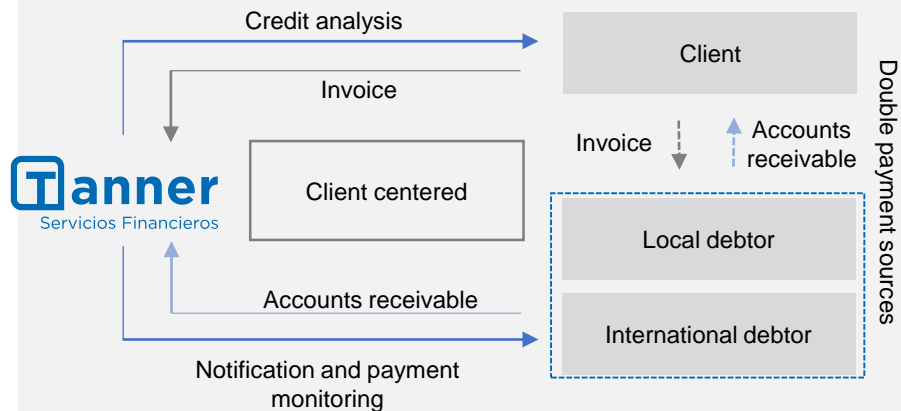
Credit analysis

Client

Invoice

Tanner
Servicios Financieros

Client centered

Invoice

Accounts receivable

Local debtor

International debtor

Accounts receivable

Notification and payment monitoring

Double payment sources